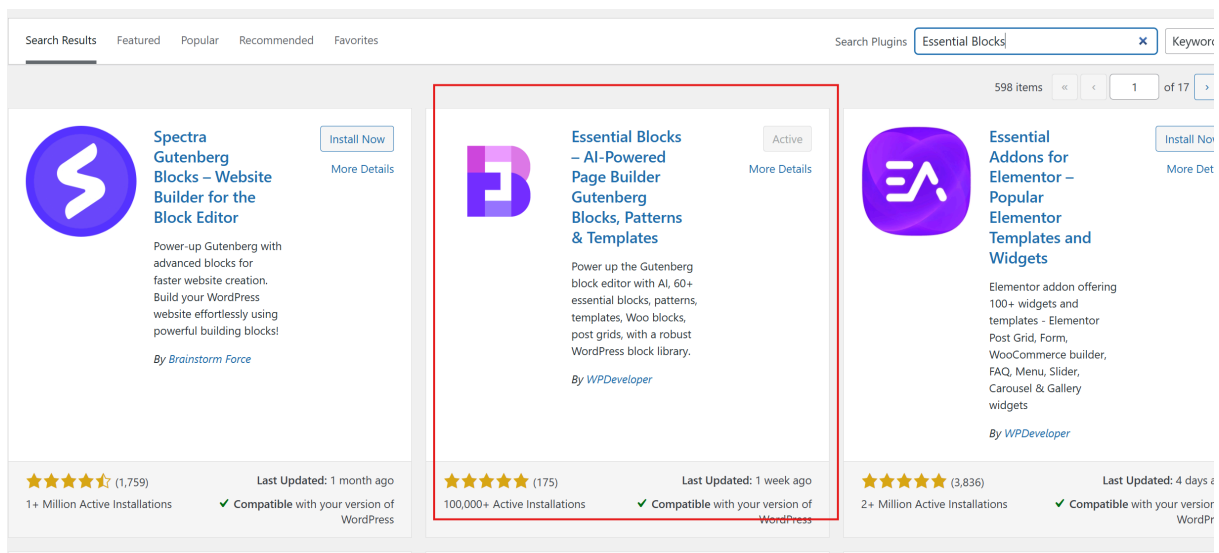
Search Results Featured Popular Recommended Favorites

Search Plugins Essential Blocks Keyword

598 items « ‹ 1 of 17 ›

Spectra Gutenberg Blocks – Website Builder for the Block Editor

Install Now

More Details

Power-up Gutenberg with advanced blocks for faster website creation. Build your WordPress website effortlessly using powerful building blocks!

By Brainstorm Force

(1,759)

Last Updated: 1 month ago

1+ Million Active Installations

Compatible with your version of WordPress

Essential Blocks – AI-Powered Page Builder Gutenberg Blocks, Patterns & Templates

Active

More Details

Power up the Gutenberg block editor with AI, 60+ essential blocks, patterns, templates, Woo blocks, post grids, with a robust WordPress block library.

By WPDeveloper

(175)

Last Updated: 1 week ago

100,000+ Active Installations

Compatible with your version of WordPress

Essential Addons for Elementor – Popular Elementor Templates and Widgets

Install Now

More Det

Elementor addon offering 100+ widgets and templates - Elementor Post Grid, Form, WooCommerce builder, FAQ, Menu, Slider, Carousel & Gallery widgets

By WPDeveloper

(3,836)

Last Updated: 4 days a

2+ Million Active Installations

Compatible with your versio WordP